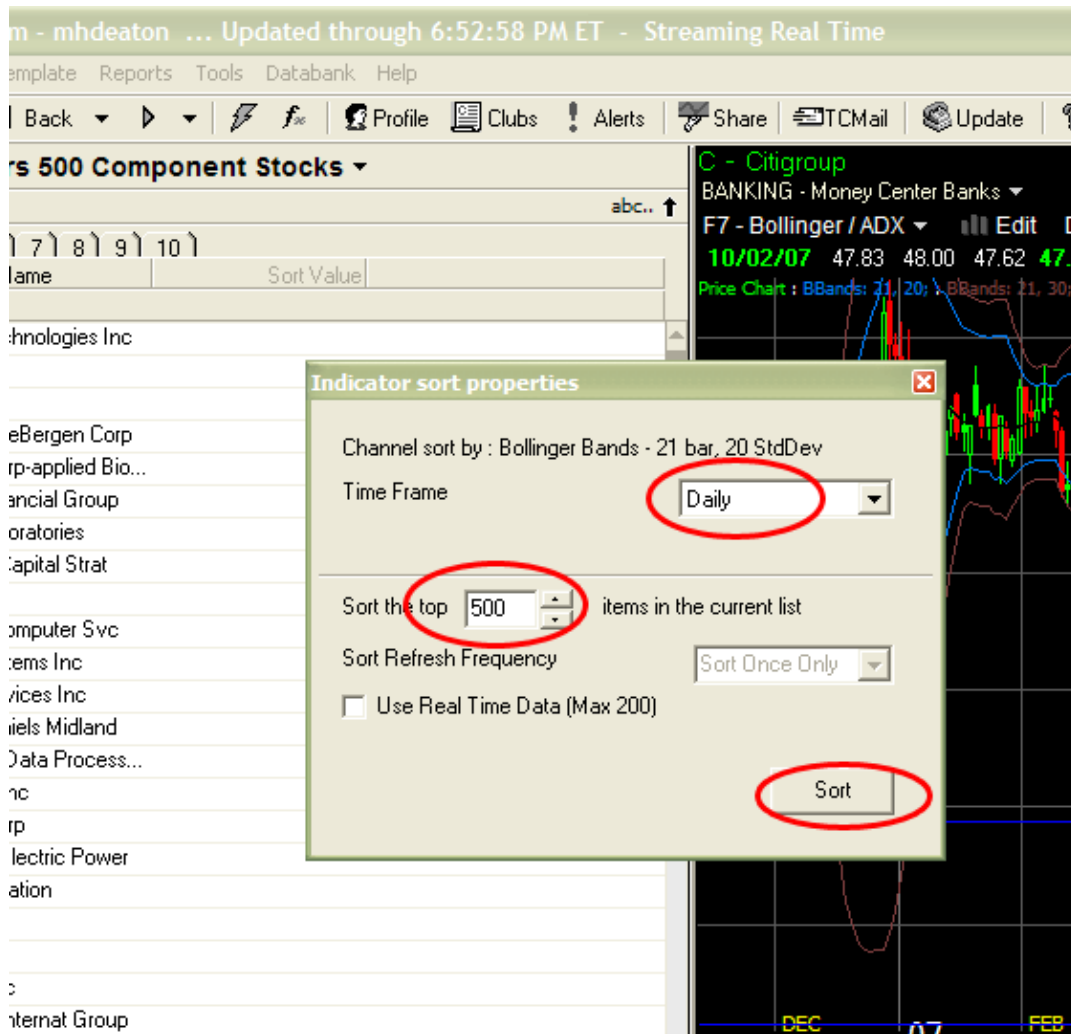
m - mhdeaton ... Updated through 6:52:58 PM ET - Streaming Real Time

emplate Reports Tools Databank Help

Back Profile Clubs Alerts Share TCMail Update

rs 500 Component Stocks

abc..

7 8 9 10

lame | Sort Value

hnologies Inc

eBergen Corp
rp-applied Bio...
ancial Group
oratories
Capital Strat

omputer Svc
tems Inc
vices Inc
niels Midland
Data Process...
nc
rp
lectric Power
ation

c
nternat Group

C - Citigroup
BANKING - Money Center Banks
F7 - Bollinger / ADX Edit
10/02/07 47.83 48.00 47.62 47.
Price Chart : BBands: 21, 20; BBands: 21, 30;

DEC 07 FEB

Indicator sort properties

Channel sort by : Bollinger Bands - 21 bar, 20 StdDev

Time Frame Daily

Sort the top 500 items in the current list

Sort Refresh Frequency Sort Once Only

Use Real Time Data (Max 200)

Sort